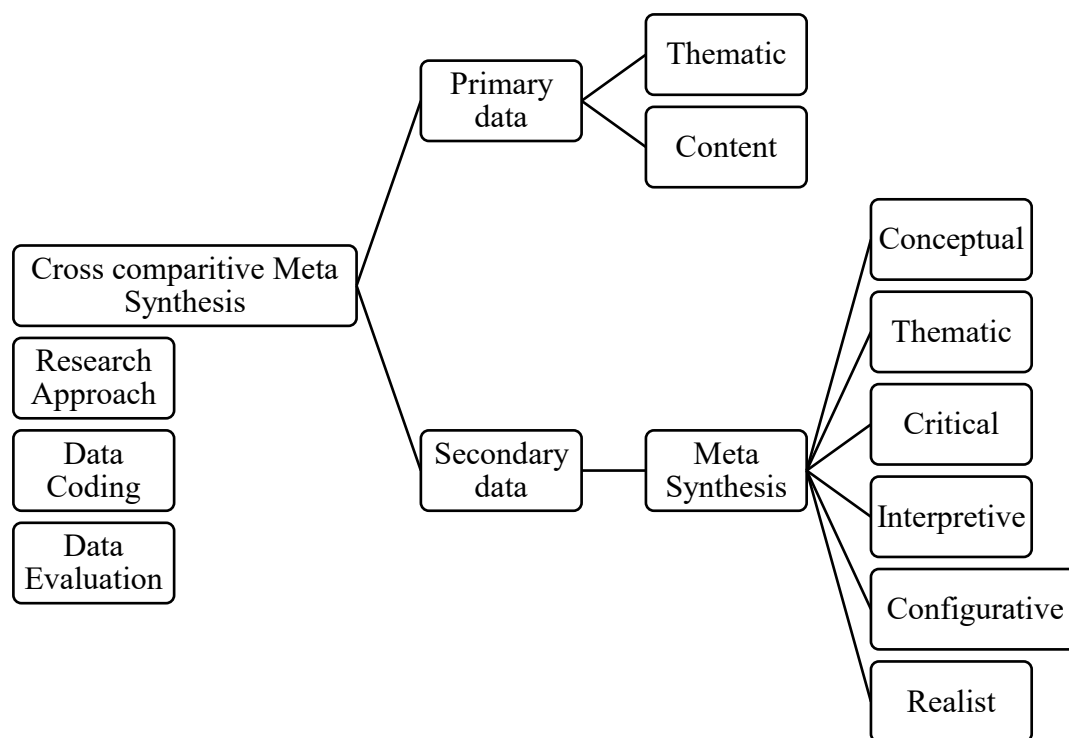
Cross comparitive Meta Synthesis

Research Approach

Data Coding

Data Evaluation

Primary data

Thematic

Content

Secondary data

Meta Synthesis

Conceptual

Thematic

Critical

Interpretive

Configurative

Realist